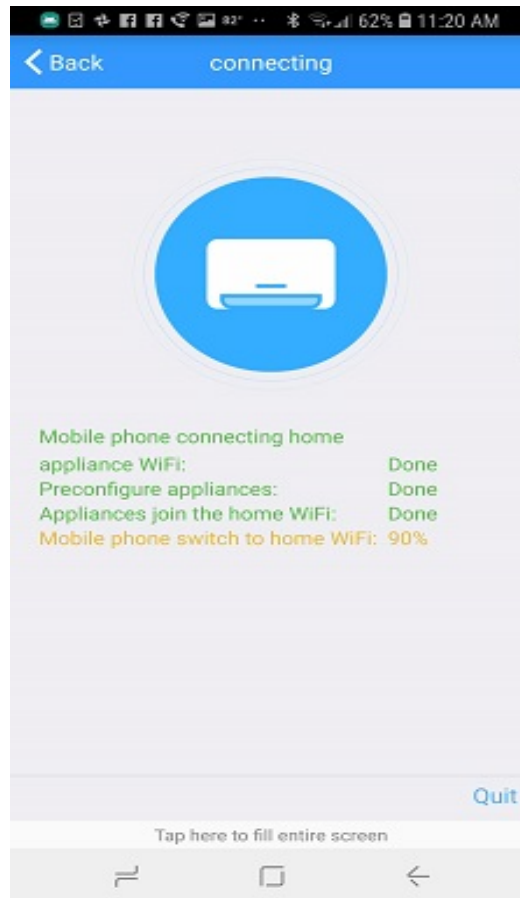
82° 62% 11:20 AM

Back connecting

Mobile phone connecting home appliance WiFi: Done
Preconfigure appliances: Done
Appliances join the home WiFi: Done
Mobile phone switch to home WiFi: 90%

Quit

Tap here to fill entire screen